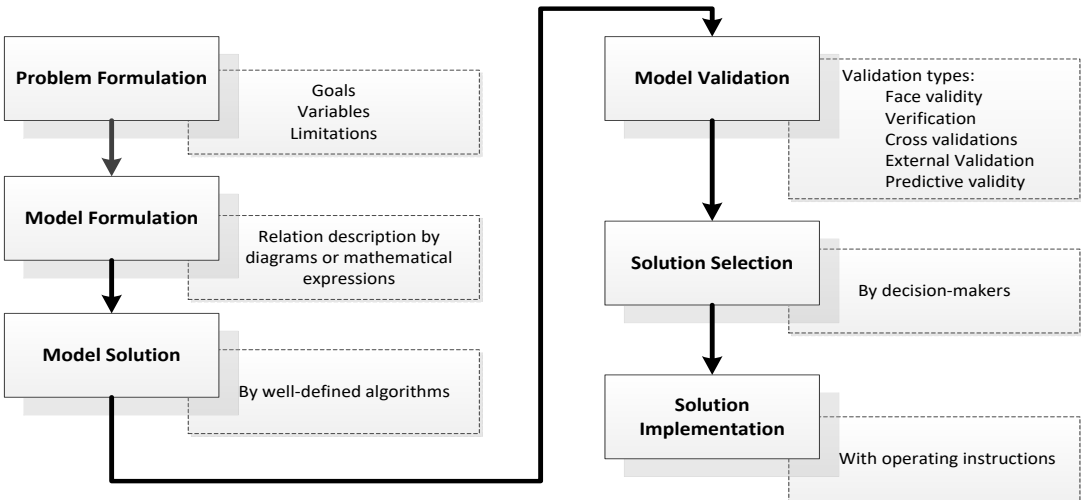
Problem Formulation

Goals
Variables
Limitations

Model Formulation

Relation description by diagrams or mathematical expressions

Model Solution

By well-defined algorithms

Model Validation

Validation types:
Face validity
Verification
Cross validations
External Validation
Predictive validity

Solution Selection

By decision-makers

Solution Implementation

With operating instructions